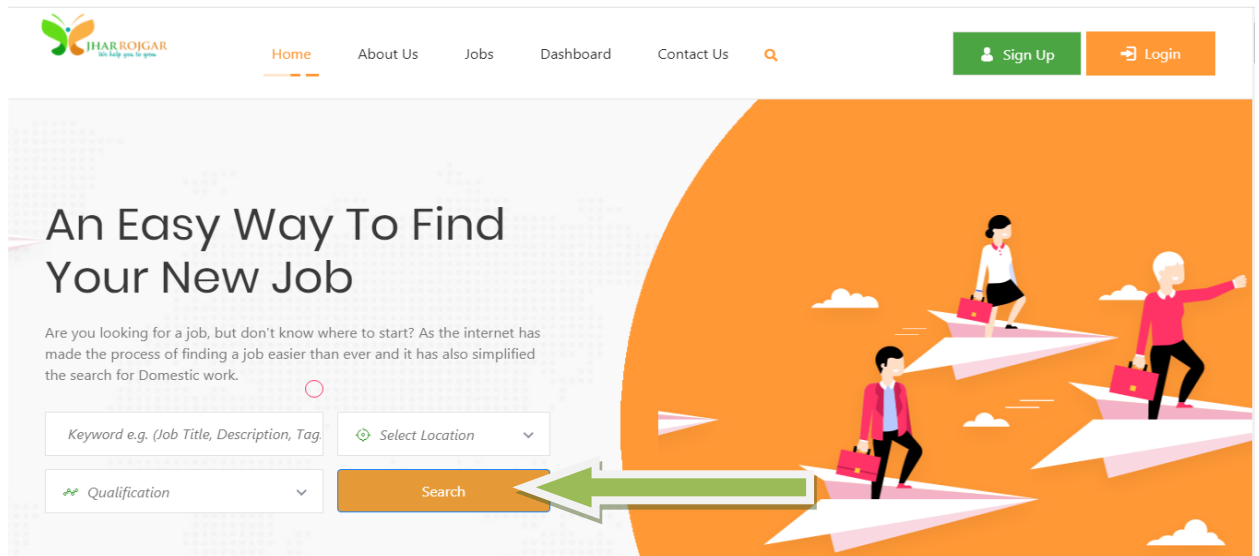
JHAR ROJGAR
We help you to grow

Home About Us Jobs Dashboard Contact Us

Sign Up Login

An Easy Way To Find Your New Job

Are you looking for a job, but don't know where to start? As the internet has made the process of finding a job easier than ever and it has also simplified the search for Domestic work.

Keyword e.g. (Job Title, Description, Tag.

Select Location

Qualification

Search